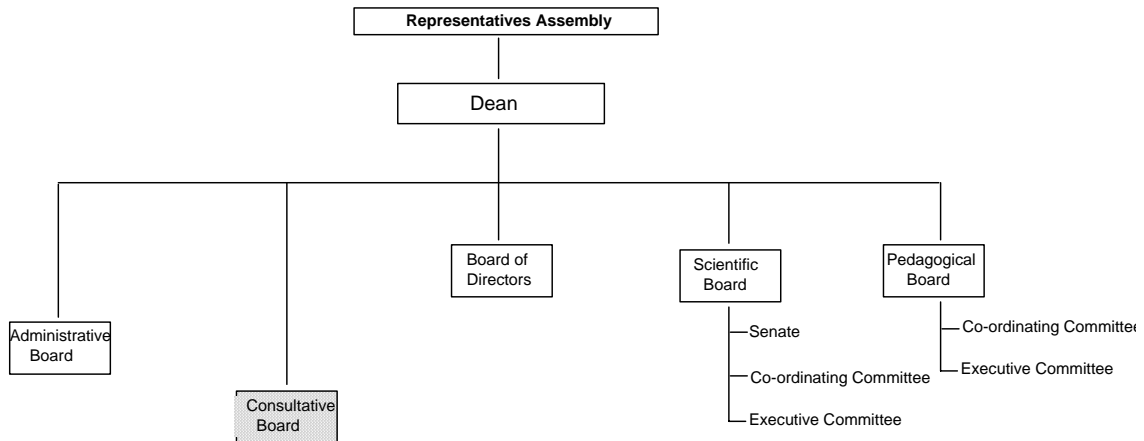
Representatives Assembly

Dean

Administrative Board

Consultative Board

Board of Directors

Scientific Board

Senate

Co-ordinating Committee

Executive Committee

Pedagogical Board

Co-ordinating Committee

Executive Committee